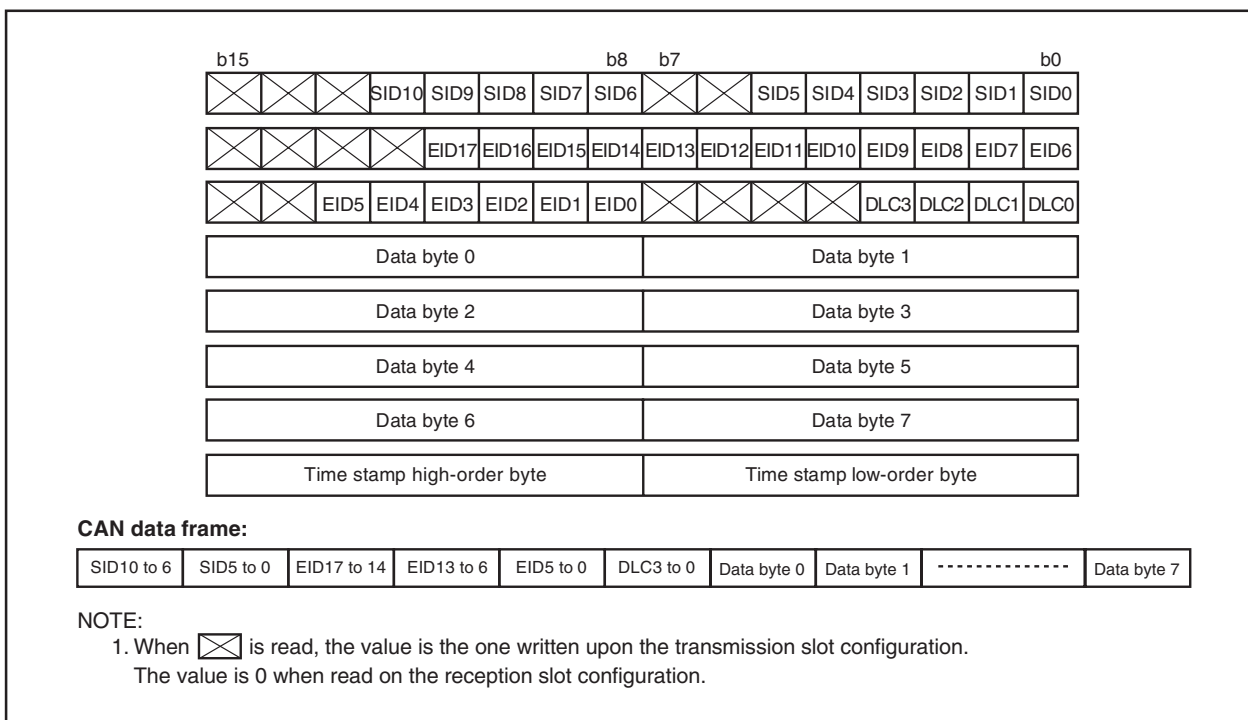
| b15 | | | | | | | b8 | b7 | | | | | | | b0 |
|---|---|---|---|---|---|---|---|---|---|---|---|---|---|---|---|
| | | | SID10 | SID9 | SID8 | SID7 | SID6 | | | SID5 | SID4 | SID3 | SID2 | SID1 | SID0 |
| | | | | EID17 | EID16 | EID15 | EID14 | EID13 | EID12 | EID11 | EID10 | EID9 | EID8 | EID7 | EID6 |
| | | EID5 | EID4 | EID3 | EID2 | EID1 | EID0 | | | | | DLC3 | DLC2 | DLC1 | DLC0 |

| Data byte 0 | Data byte 1 |
|---|---|
| Data byte 2 | Data byte 3 |
| Data byte 4 | Data byte 5 |
| Data byte 6 | Data byte 7 |
| Time stamp high-order byte | Time stamp low-order byte |

**CAN data frame:**

| SID10 to 6 | SID5 to 0 | EID17 to 14 | EID13 to 6 | EID5 to 0 | DLC3 to 0 | Data byte 0 | Data byte 1 | -------------- | Data byte 7 |
|---|---|---|---|---|---|---|---|---|---|

NOTE:
1. When [X] is read, the value is the one written upon the transmission slot configuration. The value is 0 when read on the reception slot configuration.